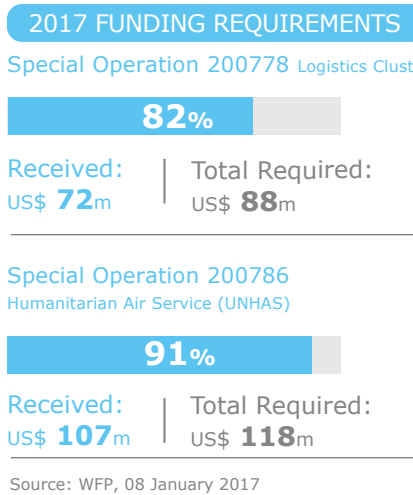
2017 FUNDING REQUIREMENTS

Special Operation 200778 Logistics Clust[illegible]

82%

Received: US$ 72m

Total Required: US$ 88m

Special Operation 200786 Humanitarian Air Service (UNHAS)

91%

Received: US$ 107m

Total Required: US$ 118m

Source: WFP, 08 January 2017